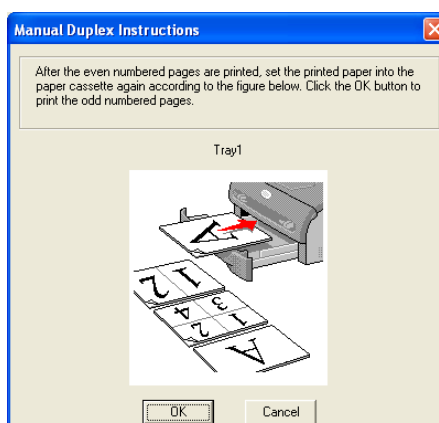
Manual Duplex Instructions

After the even numbered pages are printed, set the printed paper into the paper cassette again according to the figure below. Click the OK button to print the odd numbered pages.

Tray1

A

1
2

3
4

1
2

A

OK

Cancel